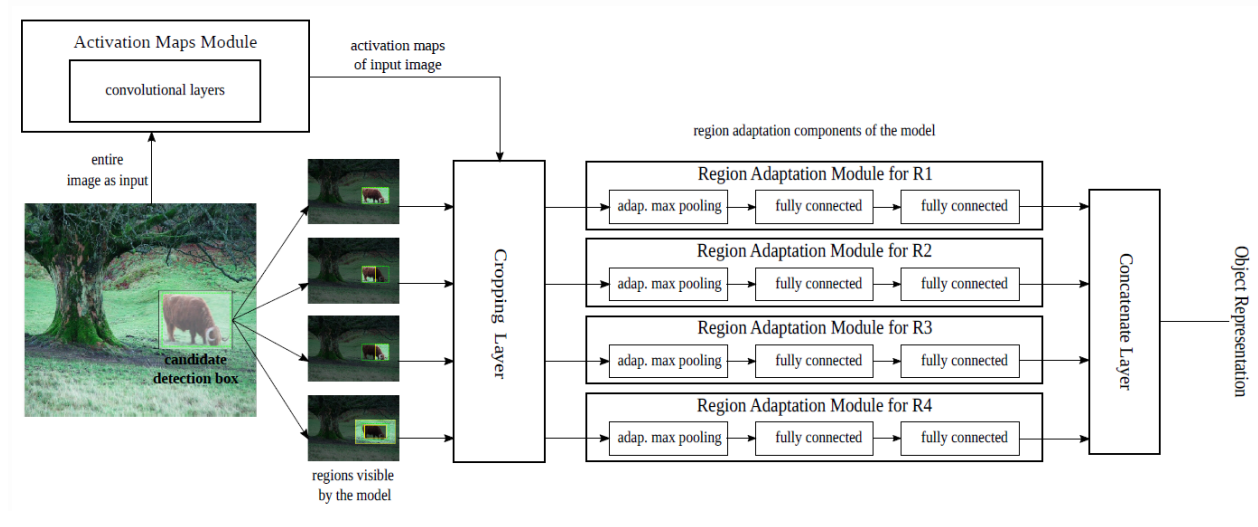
Activation Maps Module

convolutional layers

activation maps of input image

entire image as input

candidate detection box

regions visible by the model

Cropping Layer

region adaptation components of the model

Region Adaptation Module for R1

adap. max pooling

fully connected

fully connected

Region Adaptation Module for R2

adap. max pooling

fully connected

fully connected

Region Adaptation Module for R3

adap. max pooling

fully connected

fully connected

Region Adaptation Module for R4

adap. max pooling

fully connected

fully connected

Concatenate Layer

Object Representation